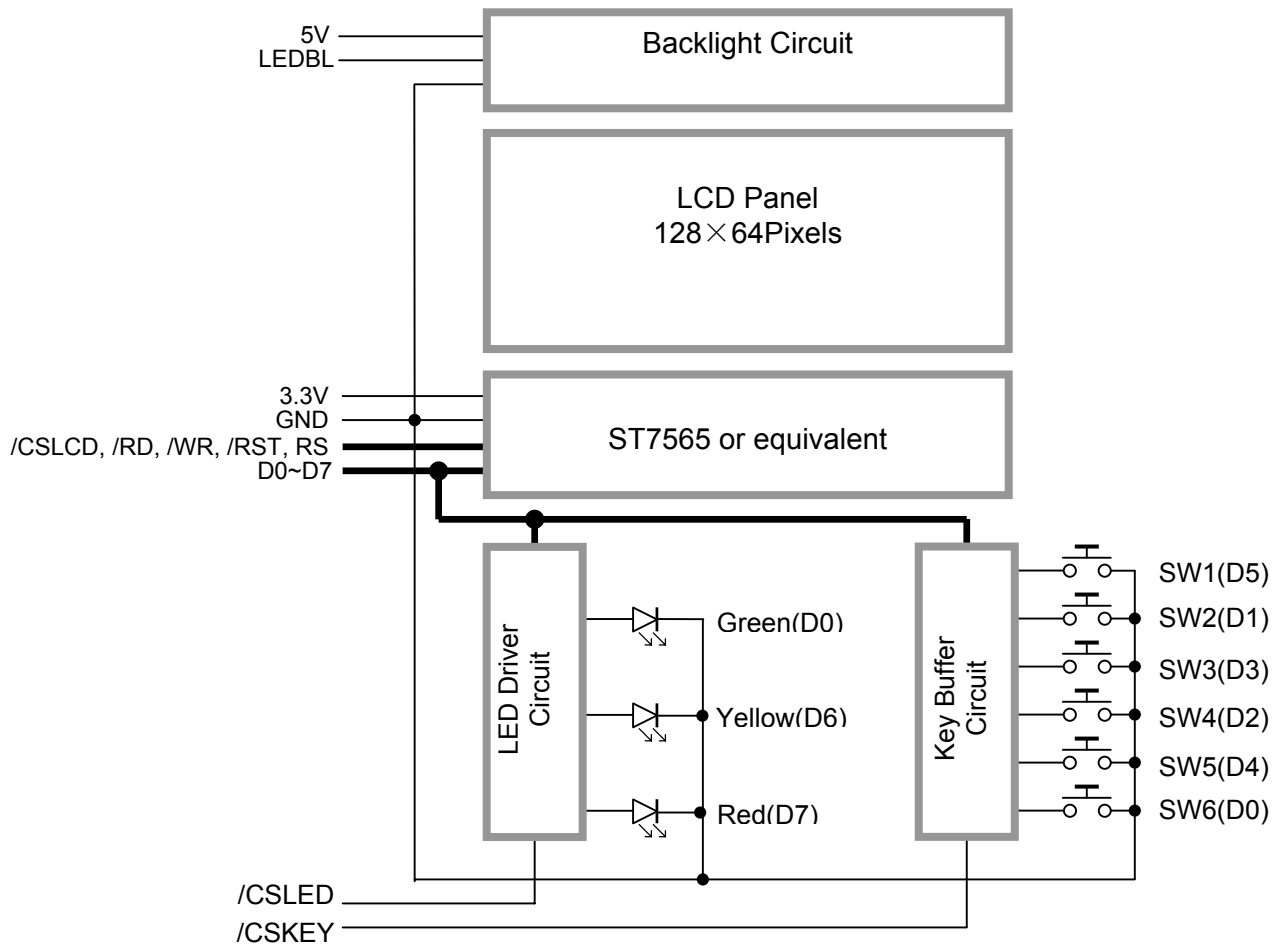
5V
LEDBL

Backlight Circuit

LCD Panel
128×64Pixels

3.3V
GND
/CSLCD, /RD, /WR, /RST, RS
D0~D7

ST7565 or equivalent

LED Driver Circuit

Green(D0)
Yellow(D6)
Red(D7)

Key Buffer Circuit

SW1(D5)
SW2(D1)
SW3(D3)
SW4(D2)
SW5(D4)
SW6(D0)

/CSLED
/CSKEY